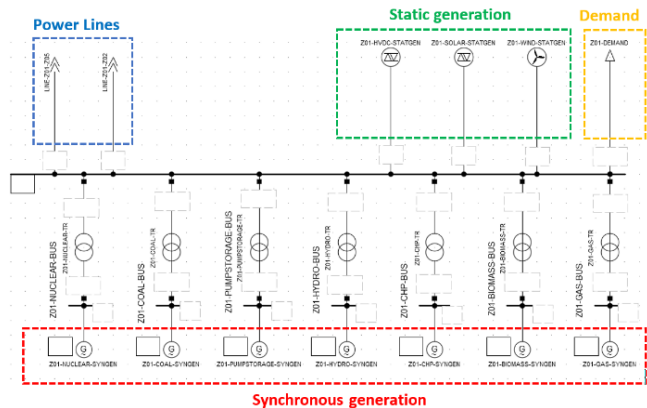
Power Lines

Static generation

Demand

LINE-Z01-Z05

LINE-Z01-Z02

Z01-HVDC-STATGEN

Z01-SOLAR-STATGEN

Z01-WIND-STATGEN

Z01-DEMAND

Z01-NUCLEAR-BUS

Z01-NUCLEAR-TR

Z01-COAL-BUS

Z01-COAL-TR

Z01-PUMPSTORAGE-BUS

Z01-PUMPSTORAGE-TR

Z01-HYDRO-BUS

Z01-HYDRO-TR

Z01-CHP-BUS

Z01-CHP-TR

Z01-BIOMASS-BUS

Z01-BIOMASS-TR

Z01-GAS-BUS

Z01-GAS-TR

G

Z01-NUCLEAR-SYNGEN

G

Z01-COAL-SYNGEN

G

Z01-PUMPSTORAGE-SYNGEN

G

Z01-HYDRO-SYNGEN

G

Z01-CHP-SYNGEN

G

Z01-BIOMASS-SYNGEN

G

Z01-GAS-SYNGEN

Synchronous generation